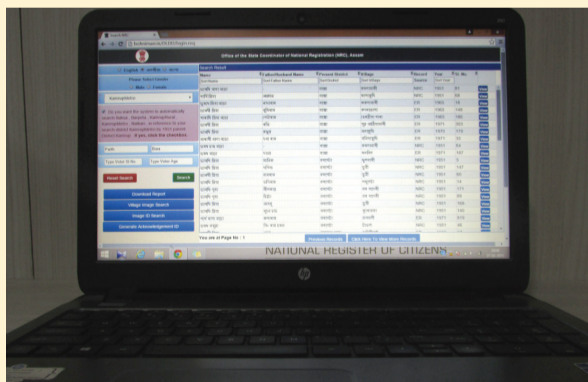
Office of the State Coordinator of National Registration (NRC), Assam

English অসমীয়া বাংলা

Please Select Gender

Male Female

Search Result

Name | Father/Husband Name | Present District | Village | Record | Year

Download Report

Village Image Search

Image ID Search

Generate Acknowledgement ID

Reset Search

Search

You are at Page No : 1

Previous Records

Click Here To View More Records

NATIONAL REGISTER OF CITIZENS